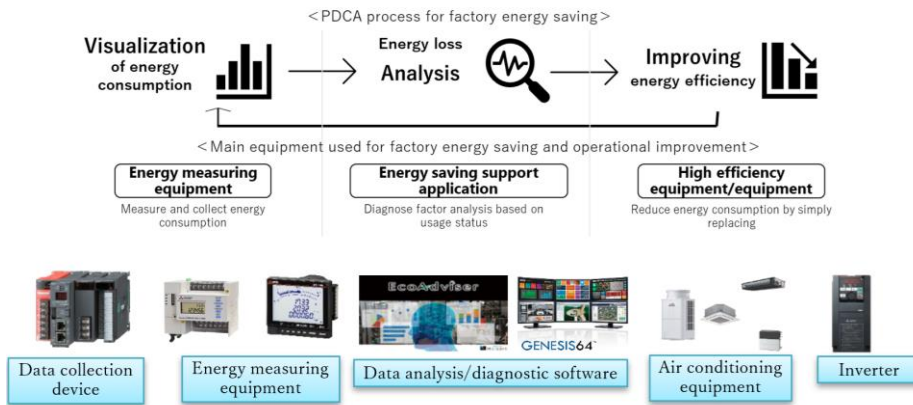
<PDCA process for factory energy saving>

Visualization of energy consumption

Energy loss Analysis

Improving energy efficiency

<Main equipment used for factory energy saving and operational improvement>

Energy measuring equipment

Measure and collect energy consumption

Energy saving support application

Diagnose factor analysis based on usage status

High efficiency equipment/equipment

Reduce energy consumption by simply replacing

EcoAdviser

GENESIS64

Data collection device

Energy measuring equipment

Data analysis/diagnostic software

Air conditioning equipment

Inverter